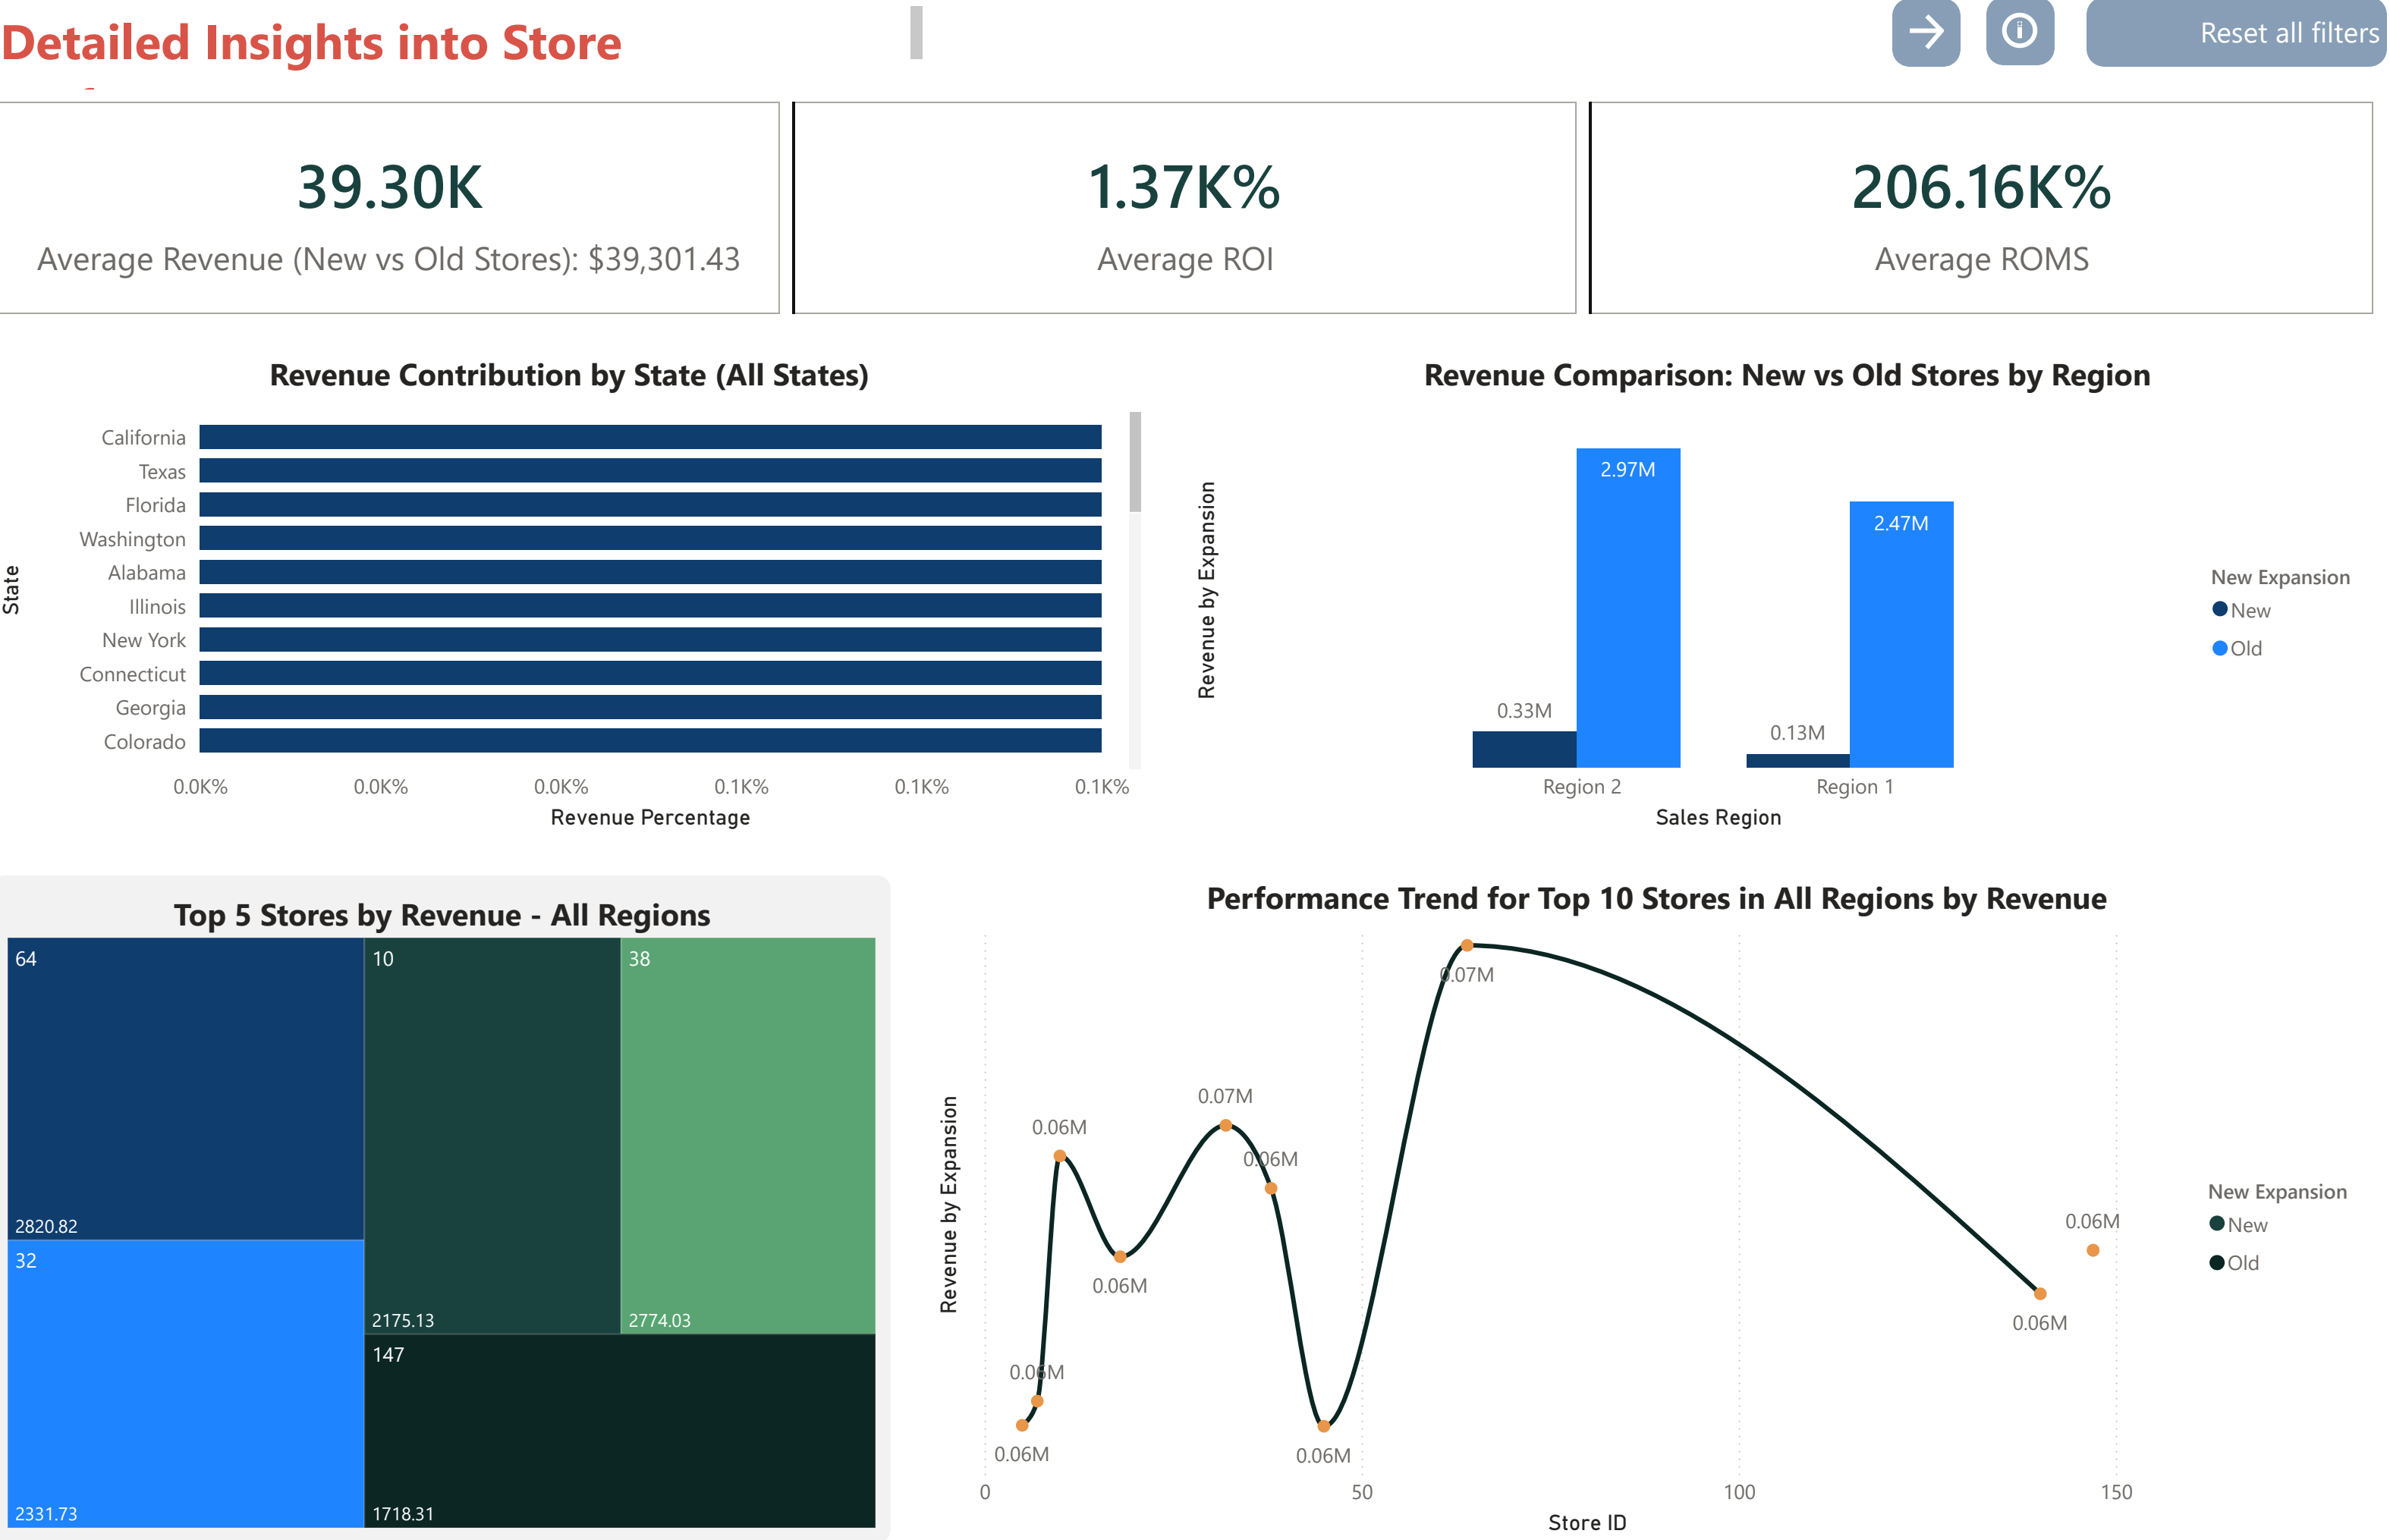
Detailed Insights into Store

Reset all filters

39.30K
Average Revenue (New vs Old Stores): $39,301.43

1.37K%
Average ROI

206.16K%
Average ROMS

Revenue Contribution by State (All States)

State

California
Texas
Florida
Washington
Alabama
Illinois
New York
Connecticut
Georgia
Colorado

0.0K% 0.0K% 0.0K% 0.1K% 0.1K% 0.1K%
Revenue Percentage

Revenue Comparison: New vs Old Stores by Region

Revenue by Expansion

2.97M
2.47M
0.33M
0.13M
Region 2
Region 1
Sales Region

New Expansion
New
Old

Top 5 Stores by Revenue - All Regions

| 64 | 10 | 38 |
|---|---|---|
| 2820.82 | 2175.13 | 2774.03 |
| 32 | 147 | |
| 2331.73 | 1718.31 | |

Performance Trend for Top 10 Stores in All Regions by Revenue

Revenue by Expansion

0.07M
0.06M
0.07M
0.06M
0.06M
0.06M
0.06M
0.06M
0.06M
0.06M
0.06M

0
50
100
150
Store ID

New Expansion
New
Old